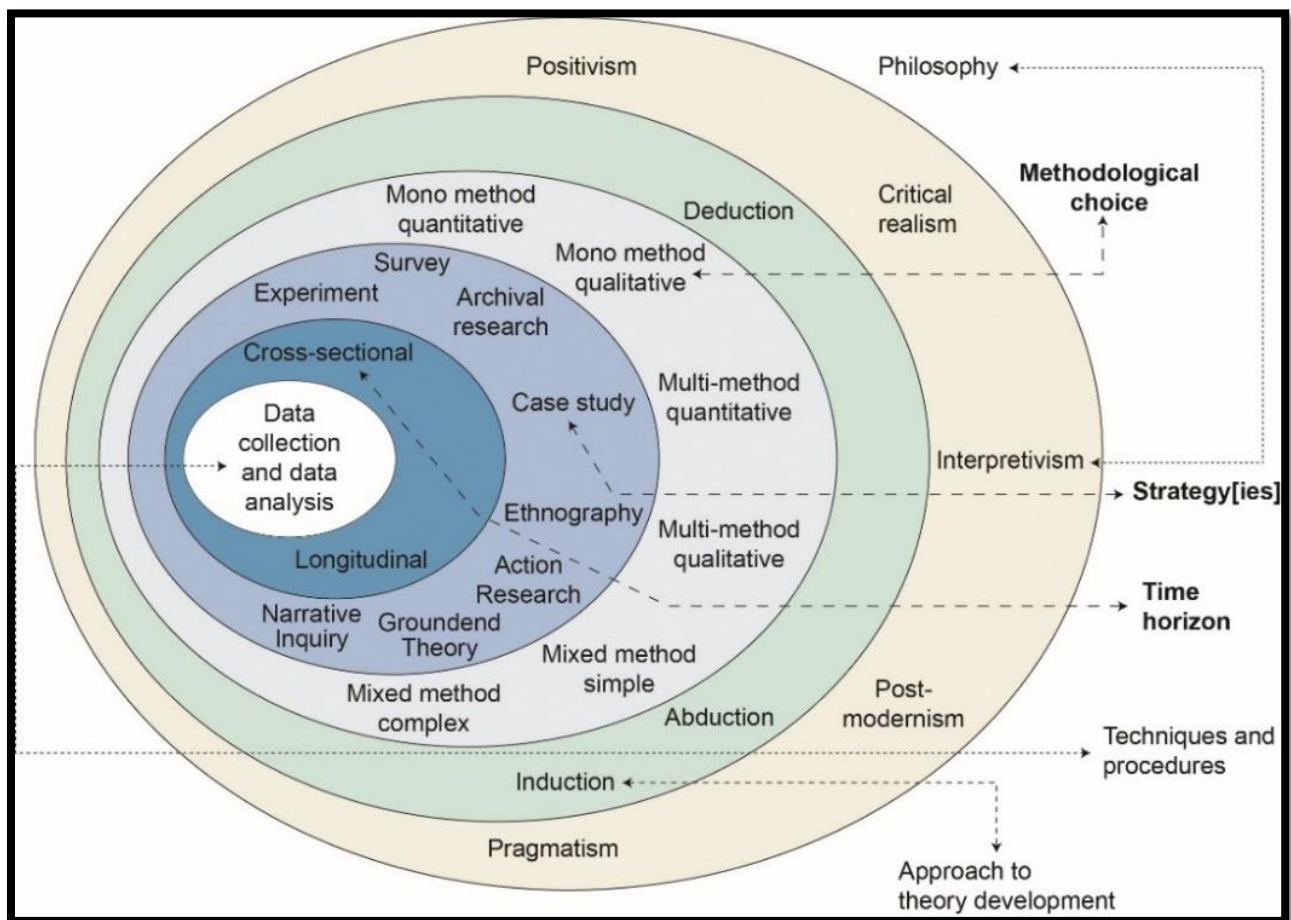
Positivism

Philosophy

Methodological choice

Critical realism

Deduction

Mono method quantitative

Mono method qualitative

Survey

Experiment

Archival research

Cross-sectional

Data collection and data analysis

Case study

Multi-method quantitative

Interpretivism

Strategy[ies]

Ethnography

Multi-method qualitative

Longitudinal

Action Research

Time horizon

Narrative Inquiry

Groundend Theory

Mixed method simple

Mixed method complex

Abduction

Post-modernism

Techniques and procedures

Induction

Pragmatism

Approach to theory development